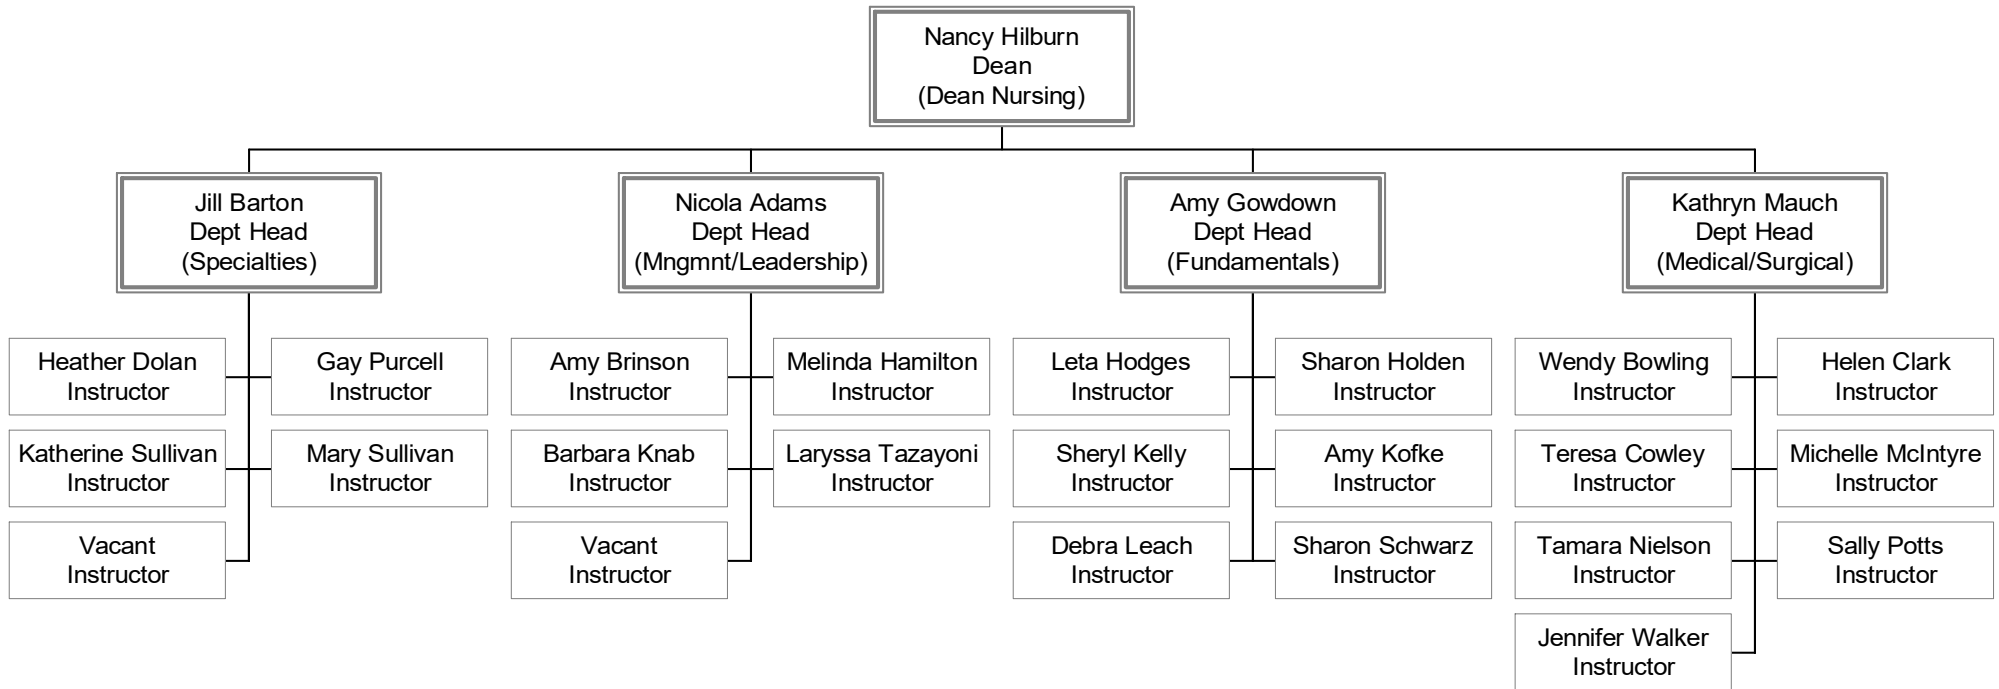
Nancy Hilburn
Dean
(Dean Nursing)

Jill Barton
Dept Head
(Specialties)

Heather Dolan
Instructor

Gay Purcell
Instructor

Katherine Sullivan
Instructor

Mary Sullivan
Instructor

Vacant
Instructor

Nicola Adams
Dept Head
(Mngmnt/Leadership)

Amy Brinson
Instructor

Melinda Hamilton
Instructor

Barbara Knab
Instructor

Laryssa Tazayoni
Instructor

Vacant
Instructor

Amy Gowdown
Dept Head
(Fundamentals)

Leta Hodges
Instructor

Sharon Holden
Instructor

Sheryl Kelly
Instructor

Amy Kofke
Instructor

Debra Leach
Instructor

Sharon Schwarz
Instructor

Kathryn Mauch
Dept Head
(Medical/Surgical)

Wendy Bowling
Instructor

Helen Clark
Instructor

Teresa Cowley
Instructor

Michelle McIntyre
Instructor

Tamara Nielson
Instructor

Sally Potts
Instructor

Jennifer Walker
Instructor